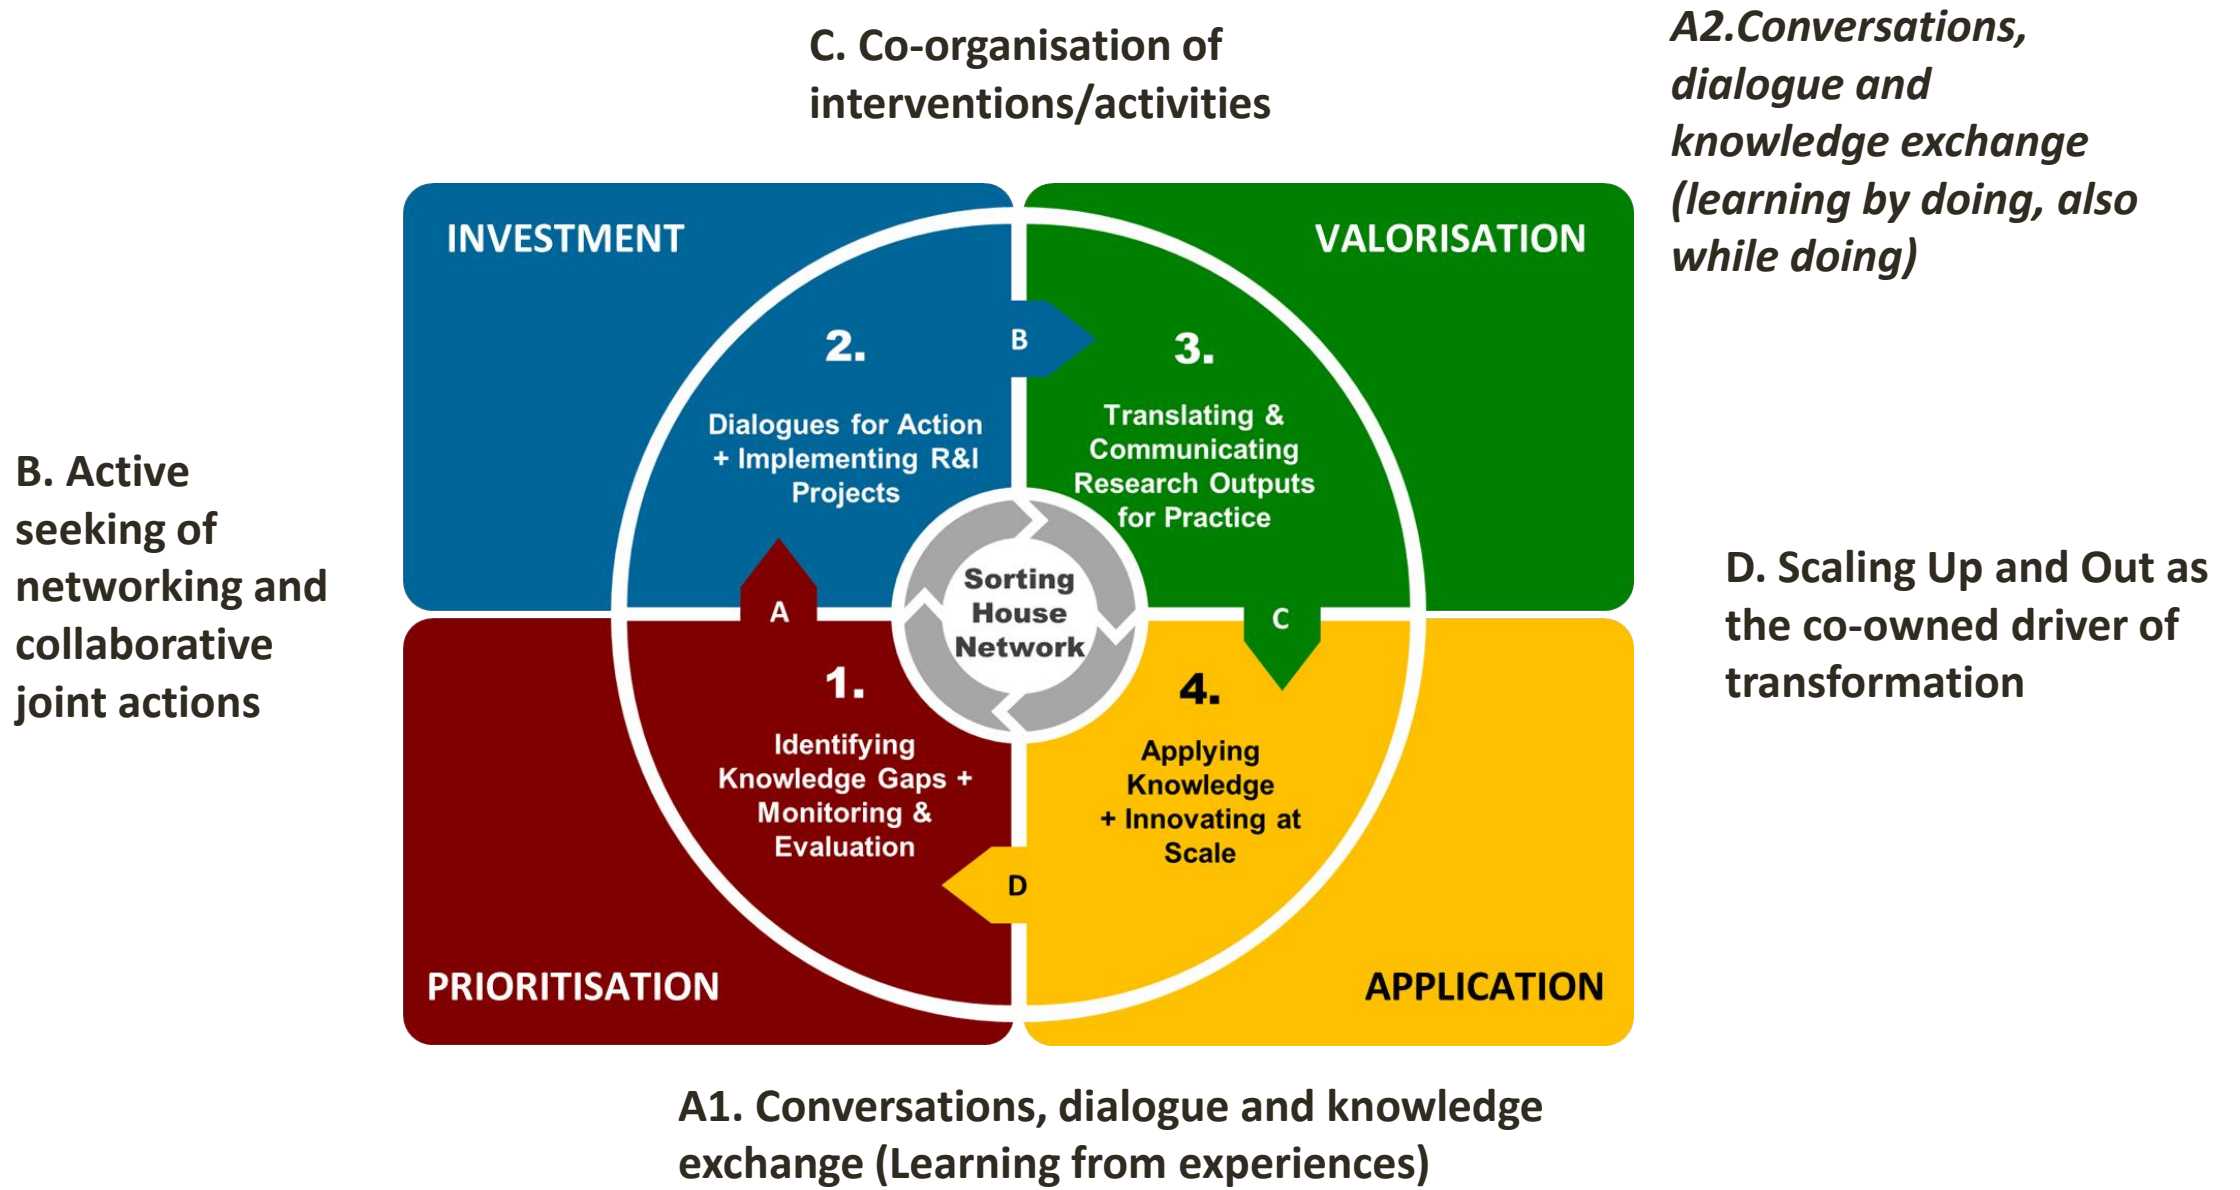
C. Co-organisation of interventions/activities

A2.Conversations, dialogue and knowledge exchange (learning by doing, also while doing)

INVESTMENT

VALORISATION

2.

B

3.

Dialogues for Action + Implementing R&I Projects

Translating & Communicating Research Outputs for Practice

B. Active seeking of networking and collaborative joint actions

Sorting House Network

D. Scaling Up and Out as the co-owned driver of transformation

A

C

1.

4.

Identifying Knowledge Gaps + Monitoring & Evaluation

Applying Knowledge + Innovating at Scale

D

PRIORITISATION

APPLICATION

A1. Conversations, dialogue and knowledge exchange (Learning from experiences)